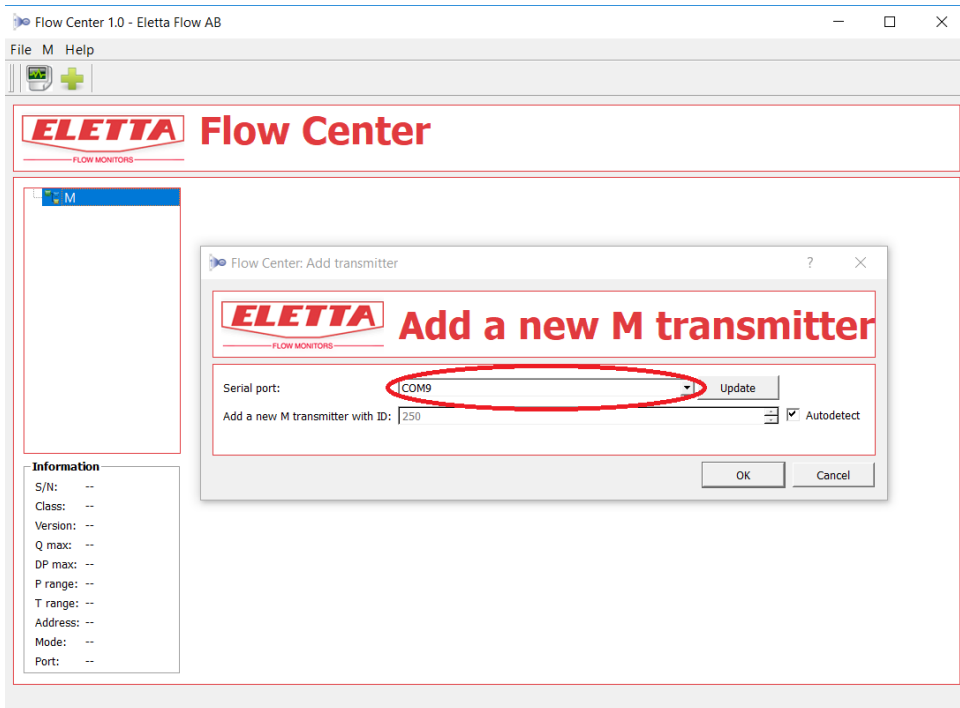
Flow Center 1.0 - Eletta Flow AB

File M Help

ELETTA
FLOW MONITORS
Flow Center

M

Information
S/N: --
Class: --
Version: --
Q max: --
DP max: --
P range: --
T range: --
Address: --
Mode: --
Port: --

Flow Center: Add transmitter ?

ELETTA
FLOW MONITORS
Add a new M transmitter

Serial port: COM9 Update
Add a new M transmitter with ID: 250 Autodetect

OK Cancel